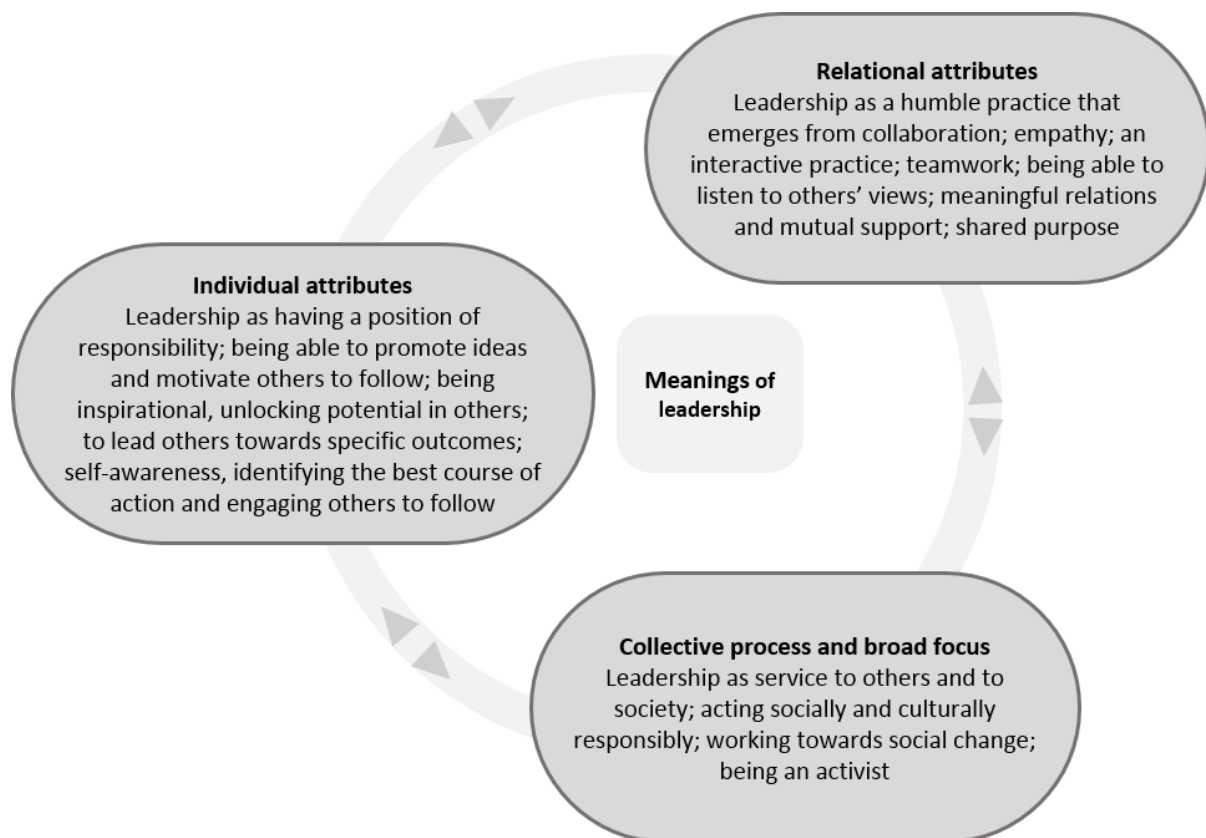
Relational attributes
Leadership as a humble practice that emerges from collaboration; empathy; an interactive practice; teamwork; being able to listen to others' views; meaningful relations and mutual support; shared purpose

Individual attributes
Leadership as having a position of responsibility; being able to promote ideas and motivate others to follow; being inspirational, unlocking potential in others; to lead others towards specific outcomes; self-awareness, identifying the best course of action and engaging others to follow

Meanings of leadership

Collective process and broad focus
Leadership as service to others and to society; acting socially and culturally responsibly; working towards social change; being an activist